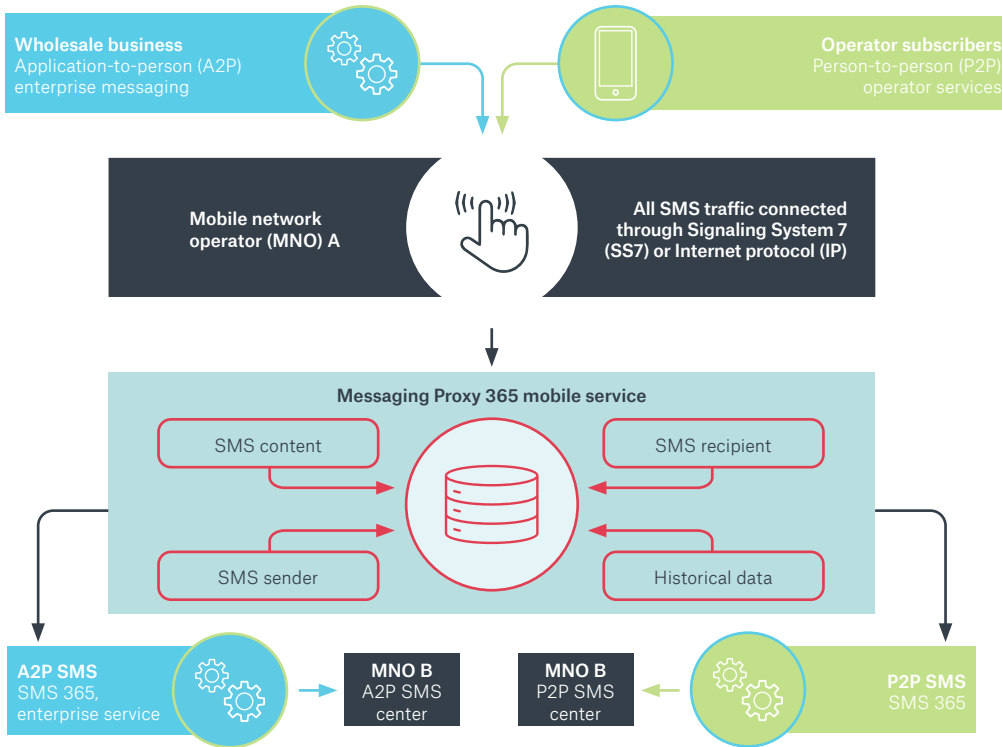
Wholesale business
Application-to-person (A2P) enterprise messaging

Operator subscribers
Person-to-person (P2P) operator services

Mobile network operator (MNO) A

All SMS traffic connected through Signaling System 7 (SS7) or Internet protocol (IP)

Messaging Proxy 365 mobile service

SMS content

SMS recipient

SMS sender

Historical data

A2P SMS
SMS 365, enterprise service

MNO B
A2P SMS center

MNO B
P2P SMS center

P2P SMS
SMS 365